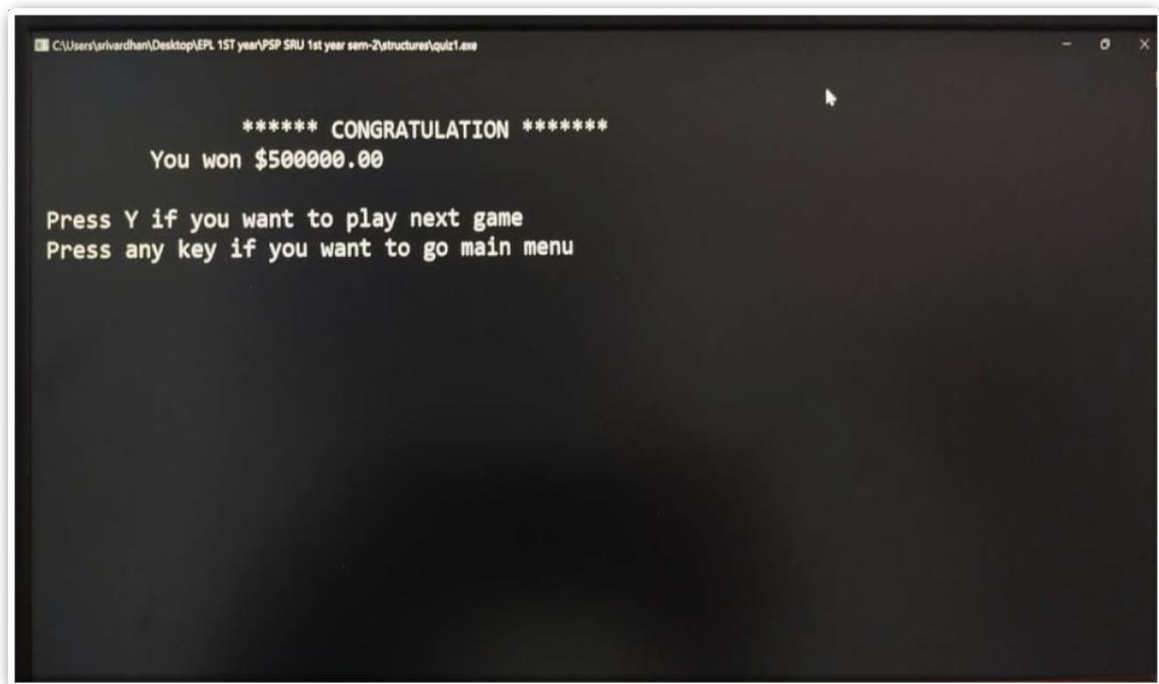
C:\Users\srivardhan\Desktop\EPL 1ST year\PSP SRU 1st year sem-2\structures\quiz1.exe

****** CONGRATULATION *******
You won \$500000.00

Press Y if you want to play next game
Press any key if you want to go main menu